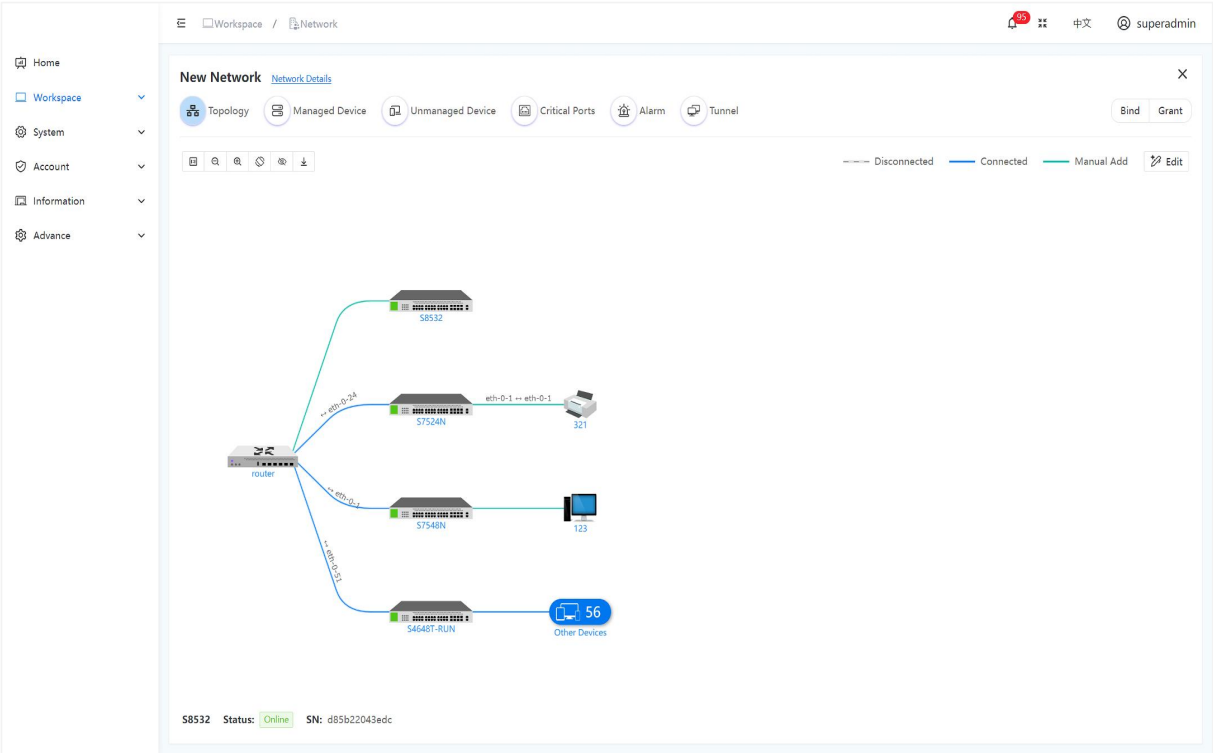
Workspace / Network

95

中文

superadmin

Home

Workspace

System

Account

Information

Advance

New Network Network Details

Topology Managed Device Unmanaged Device Critical Ports Alarm Tunnel

Bind Grant

Disconnected Connected Manual Add Edit

S8532

eth-0-24

S7524N

eth-0-1 ↔ eth-0-1

321

router

eth-0-1

S7548N

123

eth-0-51

S4648T-RUN

56

Other Devices

S8532 Status: Online SN: d85b22043edc